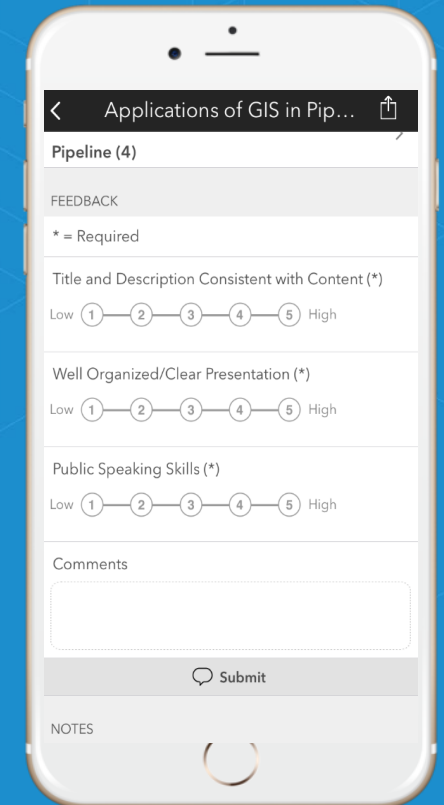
Applications of GIS in Pip...

Pipeline (4)

FEEDBACK

* = Required

Title and Description Consistent with Content (*)

Low 1 2 3 4 5 High

Well Organized/Clear Presentation (*)

Low 1 2 3 4 5 High

Public Speaking Skills (*)

Low 1 2 3 4 5 High

Comments

Submit

NOTES